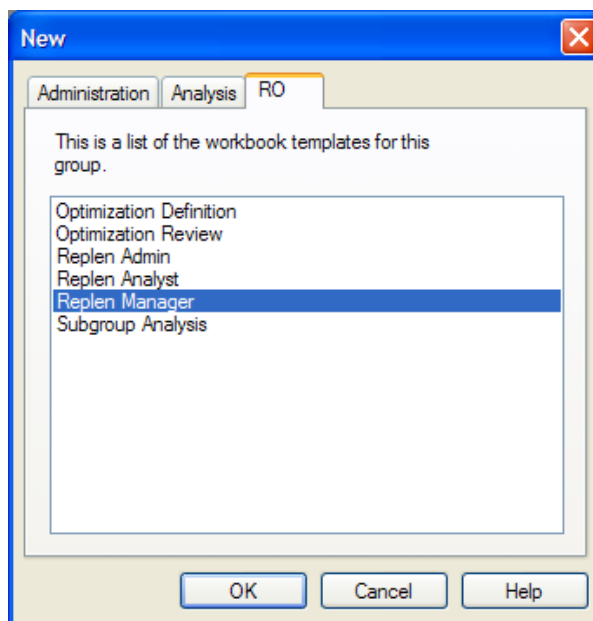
New

Administration | Analysis | RO

This is a list of the workbook templates for this group.

Optimization Definition
Optimization Review
Replen Admin
Replen Analyst
Replen Manager
Subgroup Analysis

OK
Cancel
Help